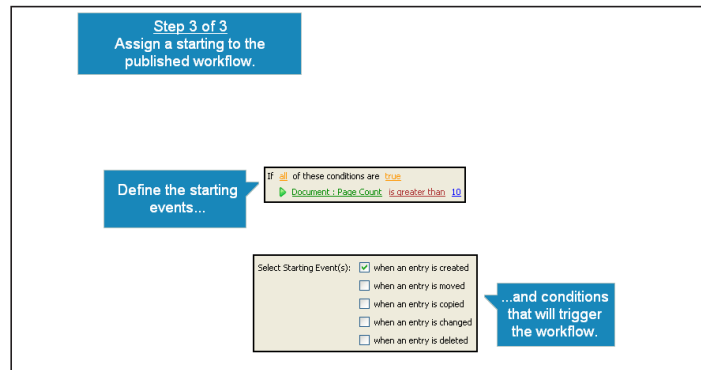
Step 3 of 3
Assign a starting to the published workflow.

Define the starting events...

If all of these conditions are true
Document : Page Count is greater than 10

Select Starting Event(s):
when an entry is created
when an entry is moved
when an entry is copied
when an entry is changed
when an entry is deleted

...and conditions that will trigger the workflow.